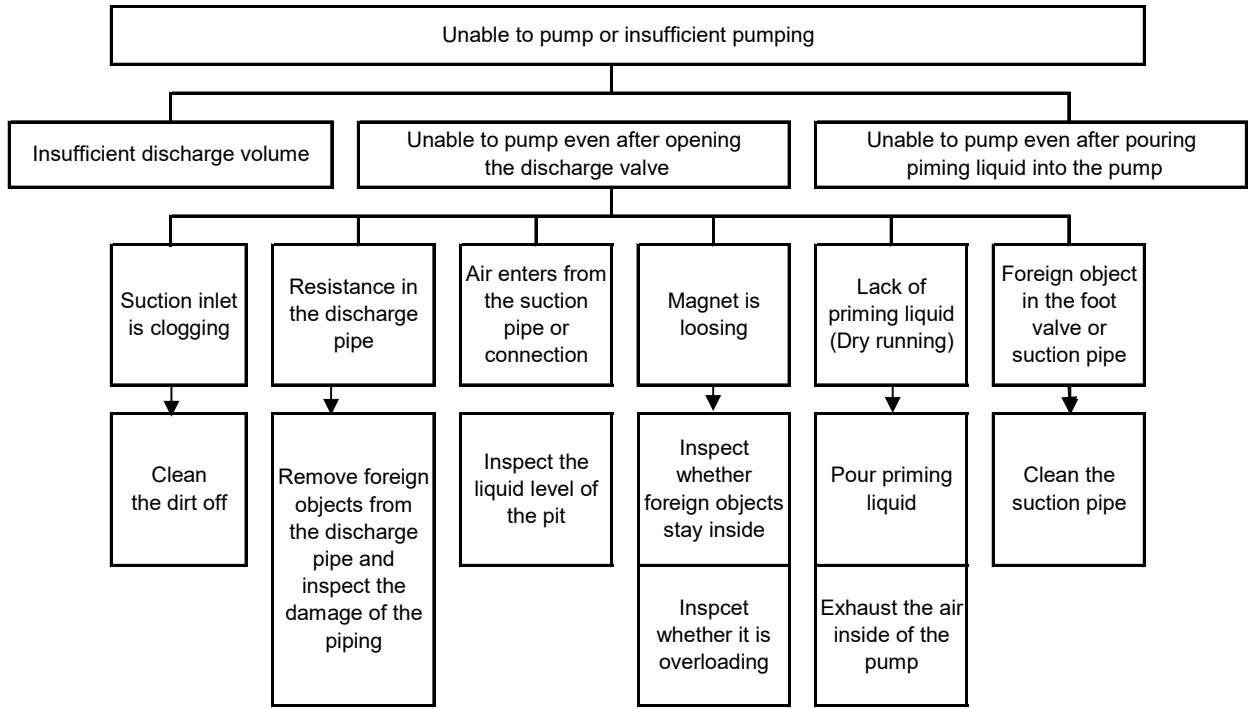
Unable to pump or insufficient pumping

Insufficient discharge volume

Unable to pump even after opening the discharge valve

Unable to pump even after pouring piming liquid into the pump

Suction inlet is clogging

Resistance in the discharge pipe

Air enters from the suction pipe or connection

Magnet is loosing

Lack of priming liquid (Dry running)

Foreign object in the foot valve or suction pipe

Clean the dirt off

Remove foreign objects from the discharge pipe and inspect the damage of the piping

Inspect the liquid level of the pit

Inspect whether foreign objects stay inside

Inspcet whether it is overloading

Pour priming liquid

Exhaust the air inside of the pump

Clean the suction pipe